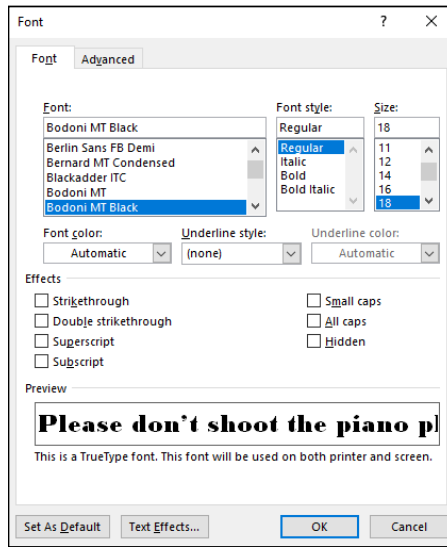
Font

?

Font

Advanced

Font:

Bodoni MT Black

Berlin Sans FB Demi
Bernard MT Condensed
Blackadder ITC
Bodoni MT
Bodoni MT Black

Font style:

Regular

Regular
Italic
Bold
Bold Italic

Size:

18

11
12
14
16
18

Font color:

Automatic

Underline style:

(none)

Underline color:

Automatic

Effects

Strikethrough

Double strikethrough

Superscript

Subscript

Small caps

All caps

Hidden

Preview

Please don't shoot the piano pl

This is a TrueType font. This font will be used on both printer and screen.

Set As Default

Text Effects...

OK

Cancel